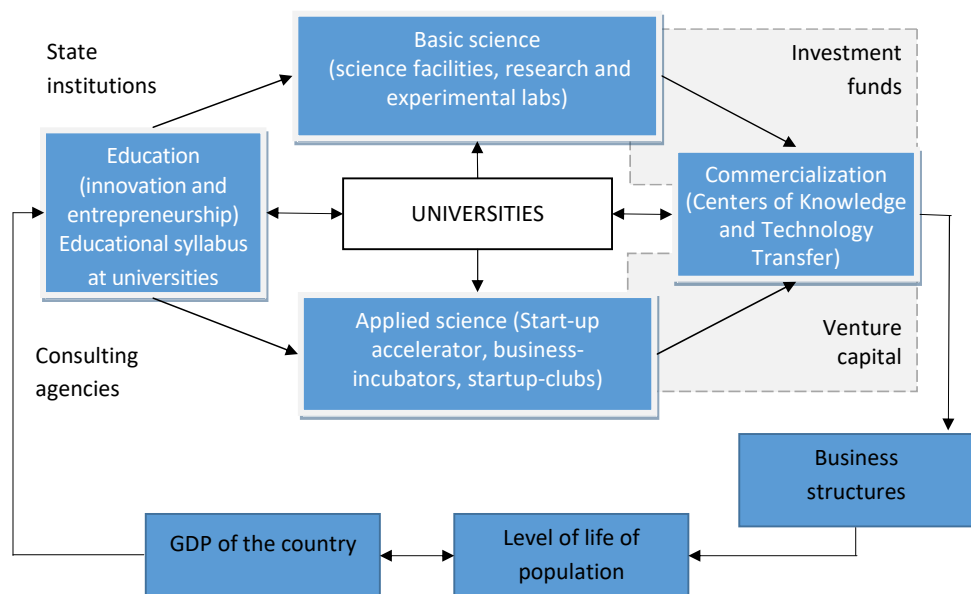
State institutions

Basic science (science facilities, research and experimental labs)

Investment funds

Education (innovation and entrepreneurship) Educational syllabus at universities

UNIVERSITIES

Commercialization (Centers of Knowledge and Technology Transfer)

Applied science (Start-up accelerator, business-incubators, startup-clubs)

Venture capital

Consulting agencies

Business structures

GDP of the country

Level of life of population